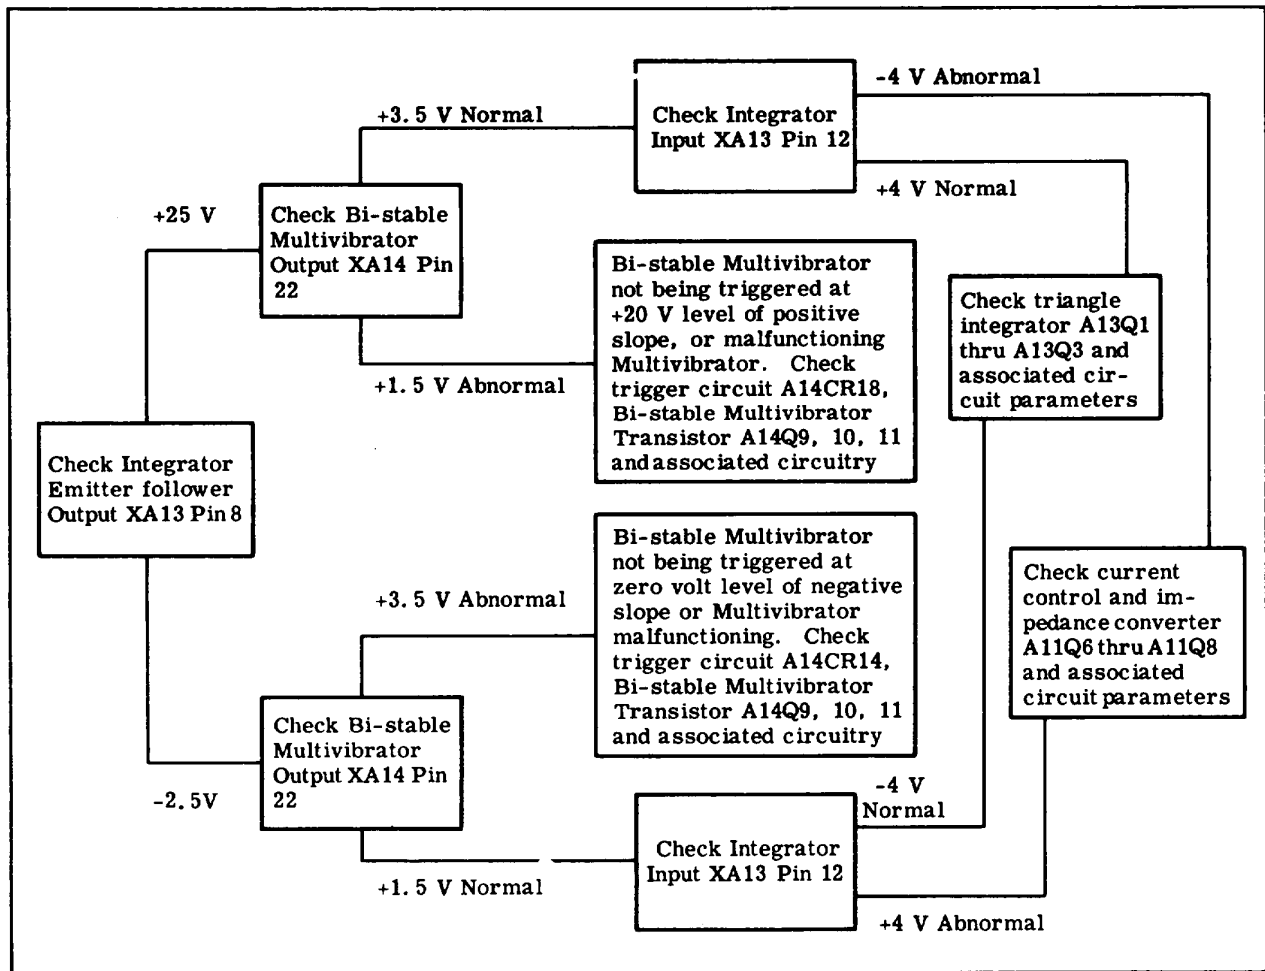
Check Integrator Emitter follower Output XA13 Pin 8

+25 V

Check Bi-stable Multivibrator Output XA14 Pin 22

+3. 5 V Normal

Check Integrator Input XA13 Pin 12

-4 V Abnormal

+4 V Normal

+1. 5 V Abnormal

Bi-stable Multivibrator not being triggered at +20 V level of positive slope, or malfunctioning Multivibrator. Check trigger circuit A14CR18, Bi-stable Multivibrator Transistor A14Q9, 10, 11 and associated circuitry

Check triangle integrator A13Q1 thru A13Q3 and associated circuit parameters

-2. 5V

Check Bi-stable Multivibrator Output XA14 Pin 22

+3. 5 V Abnormal

Bi-stable Multivibrator not being triggered at zero volt level of negative slope or Multivibrator malfunctioning. Check trigger circuit A14CR14, Bi-stable Multivibrator Transistor A14Q9, 10, 11 and associated circuitry

Check current control and impedance converter A11Q6 thru A11Q8 and associated circuit parameters

+1. 5 V Normal

Check Integrator Input XA13 Pin 12

-4 V Normal

+4 V Abnormal